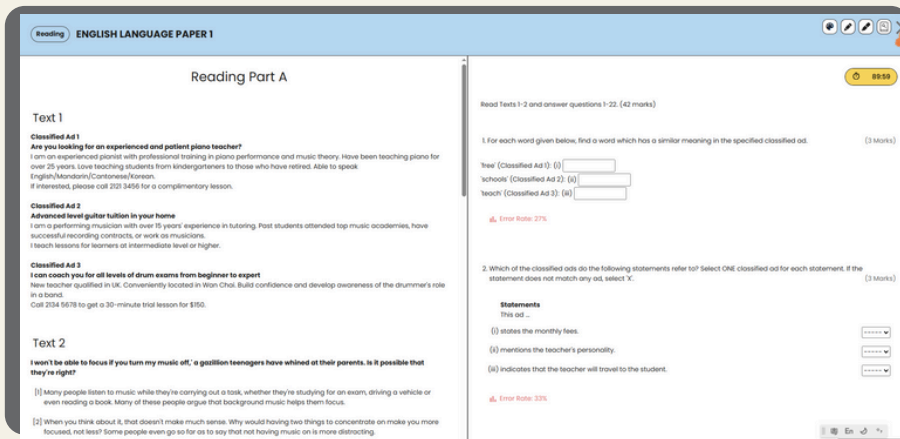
Reading ENGLISH LANGUAGE PAPER 1

89:59

Reading Part A

Text 1

Classified Ad 1
Are you looking for an experienced and patient piano teacher?
I am an experienced pianist with professional training in piano performance and music theory. Have been teaching piano for over 25 years. Love teaching students from kindergarteners to those who have retired. Able to speak English/Mandarin/Cantonese/Korean.
If interested, please call 2121 3456 for a complimentary lesson.

Classified Ad 2
Advanced level guitar tuition in your home
I am a performing musician with over 15 years' experience in tutoring. Past students attended top music academies, have successful recording contracts, or work as musicians.
I teach lessons for learners at intermediate level or higher.

Classified Ad 3
I can coach you for all levels of drum exams from beginner to expert
New teacher qualified in UK. Conveniently located in Wan Chai. Build confidence and develop awareness of the drummer's role in a band.
Call 2134 5678 to get a 30-minute trial lesson for $150.

Text 2

I won't be able to focus if you turn my music off,' a gazillion teenagers have whined at their parents. Is it possible that they're right?

[1] Many people listen to music while they're carrying out a task, whether they're studying for an exam, driving a vehicle or even reading a book. Many of these people argue that background music helps them focus.

[2] When you think about it, that doesn't make much sense. Why would having two things to concentrate on make you more focused, not less? Some people even go so far as to say that not having music on is more distracting.

Read Texts 1-2 and answer questions 1-22. (42 marks)

1. For each word given below, find a word which has a similar meaning in the specified classified ad. (3 Marks)

'free' (Classified Ad 1): (i)
'schools' (Classified Ad 2): (ii)
'teach' (Classified Ad 3): (iii)

Error Rate: 27%

2. Which of the classified ads do the following statements refer to? Select ONE classified ad for each statement. If the statement does not match any ad, select 'X'. (3 Marks)

Statements
This ad ...
(i) states the monthly fees.
(ii) mentions the teacher's personality.
(iii) indicates that the teacher will travel to the student.

Error Rate: 33%

En